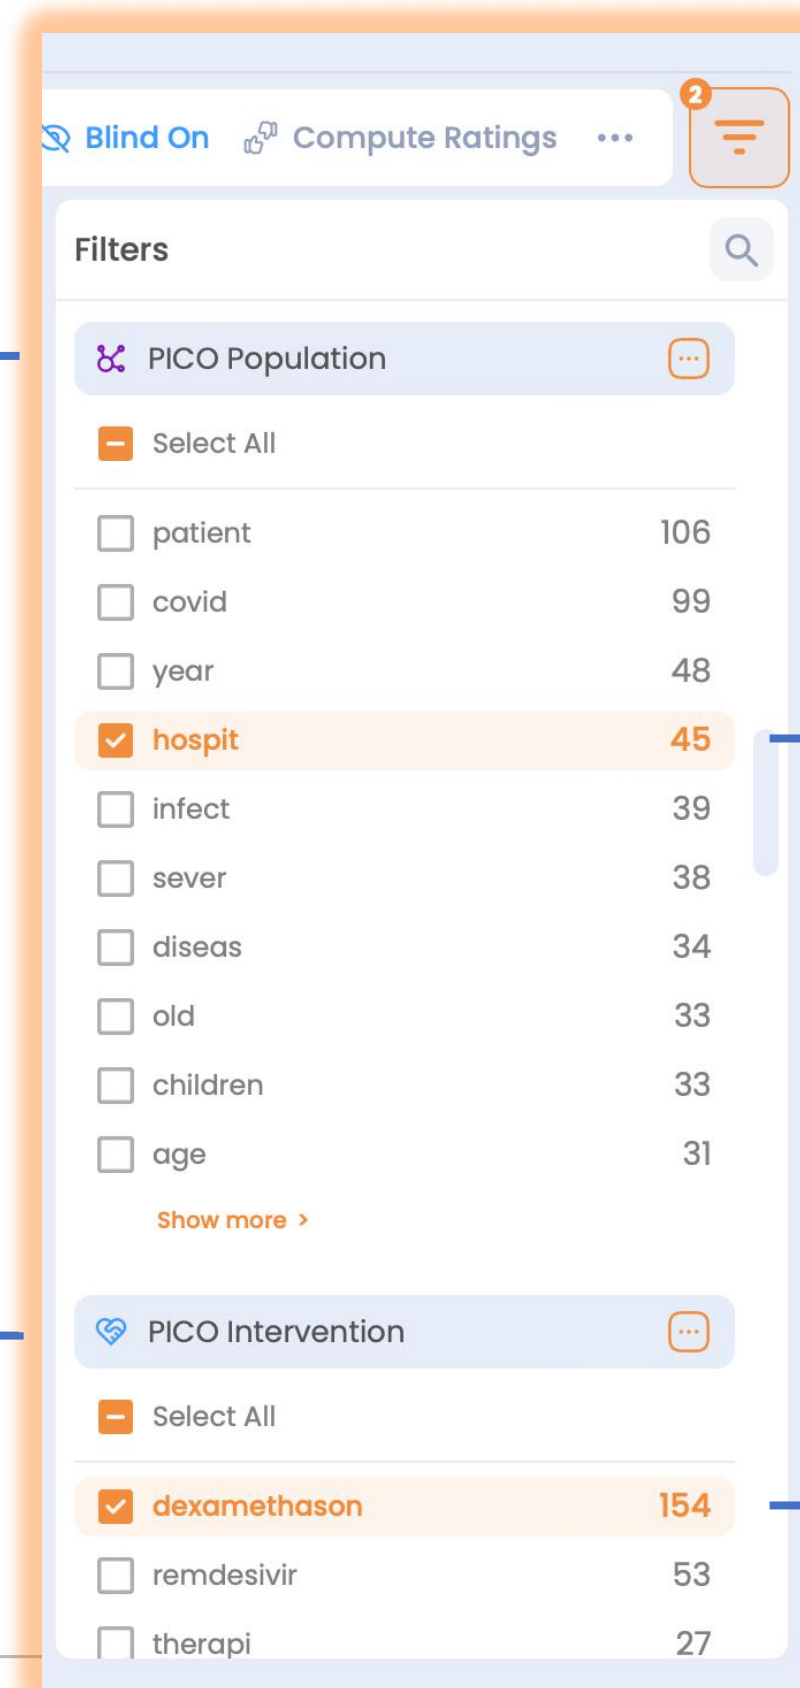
Blind On Compute Ratings •••

2

Filters

PICO Population

Select All

| | |
|---|---|
| patient | 106 |
| covid | 99 |
| year | 48 |
| hospit | 45 |
| infect | 39 |
| sever | 38 |
| diseas | 34 |
| old | 33 |
| children | 33 |
| age | 31 |

Show more >

PICO Intervention

Select All

| | |
|---|---|
| dexamethason | 154 |
| remdesivir | 53 |
| therapi | 27 |